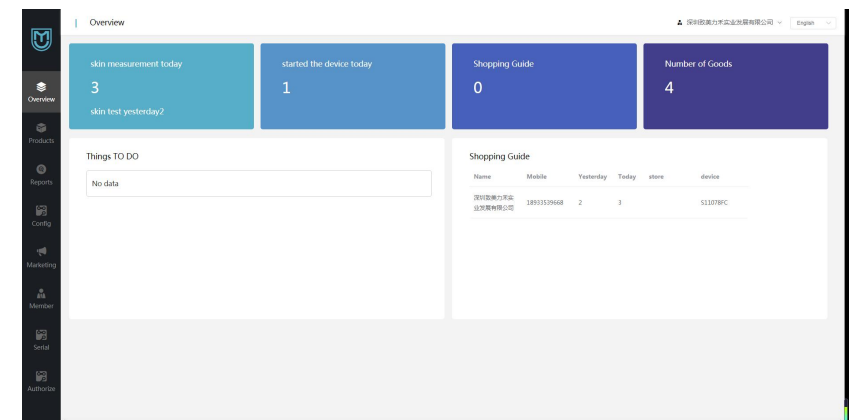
Overview

深圳致美力丰实业发展有限公司 English

Overview
Products
Reports
Config
Marketing
Member
Serial
Authorize

skin measurement today
3
skin test yesterday2

started the device today
1

Shopping Guide
0

Number of Goods
4

Things TO DO

No data

Shopping Guide

| Name | Mobile | Yesterday | Today | store | device |
|---|---|---|---|---|---|
| 深圳致美力丰实业发展有限公司 | 18933539668 | 2 | 3 | | S11078FC |